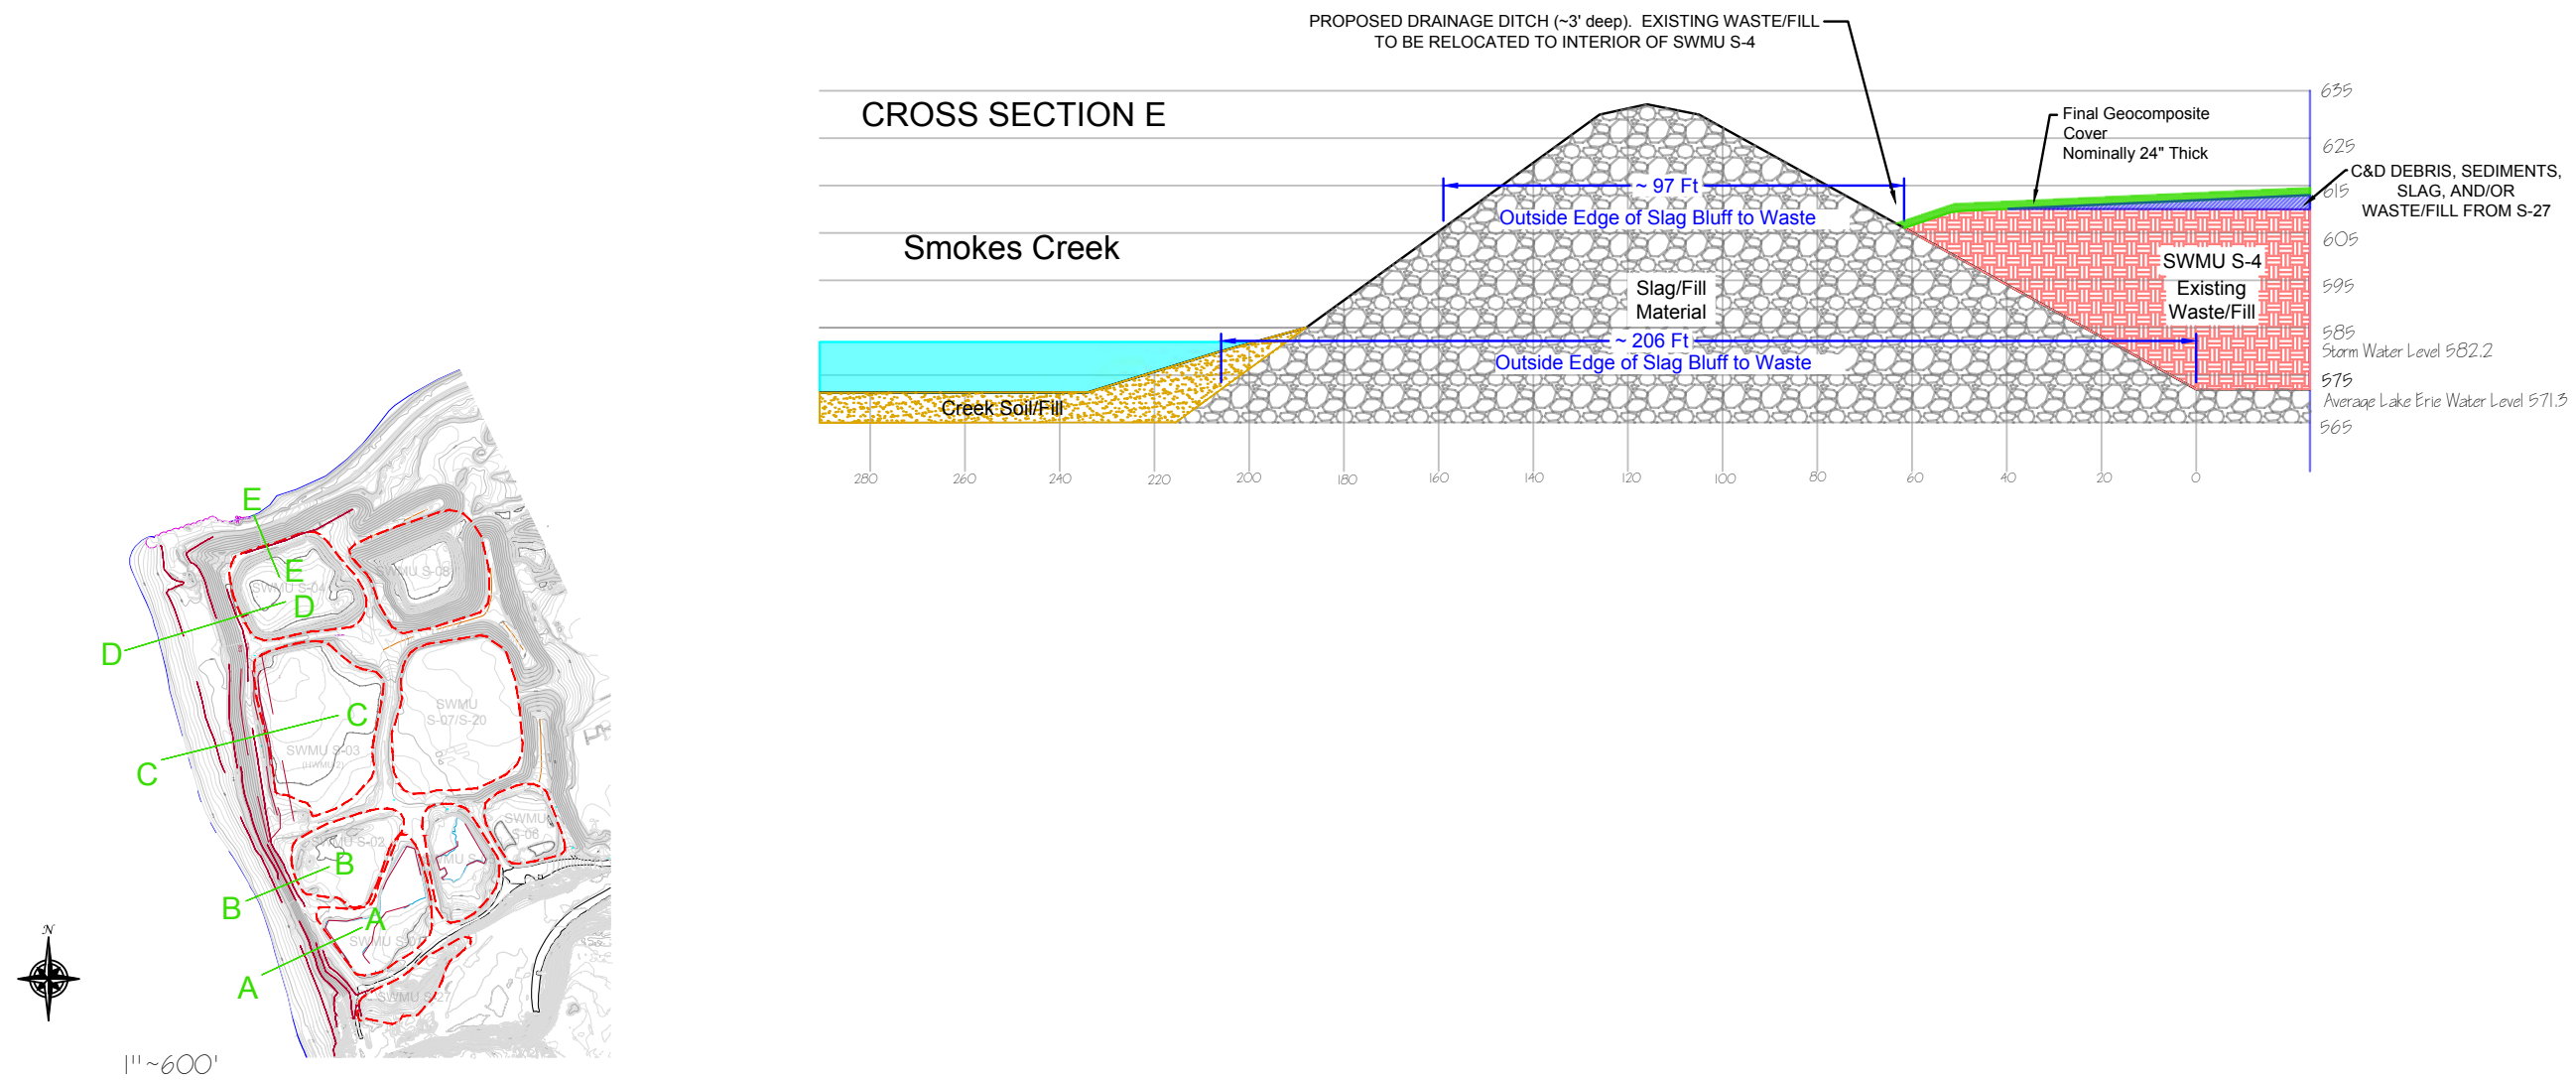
PROPOSED DRAINAGE DITCH (~3' deep). EXISTING WASTE/FILL TO BE RELOCATED TO INTERIOR OF SWMU S-4

CROSS SECTION E

Final Geocomposite Cover Nominally 24" Thick

C&D DEBRIS, SEDIMENTS, SLAG, AND/OR WASTE/FILL FROM S-27

~ 97 Ft
Outside Edge of Slag Bluff to Waste

Smokes Creek

SWMU S-4
Existing Waste/Fill

Slag/Fill Material

~ 206 Ft
Outside Edge of Slag Bluff to Waste

Creek Soil/Fill

635
625
615
605
595
585
Storm Water Level 582.2
575
Average Lake Erie Water Level 571.3
565

280 260 240 220 200 180 160 140 120 100 80 60 40 20 0

E
E
SWMU S-04
SWMU S-05
D
D
SWMU S-07/S-20
C
C
SWMU S-03
SWMU S-08
SWMU S-02
B
B
A
A
SWMU S-27
N
1"~600'